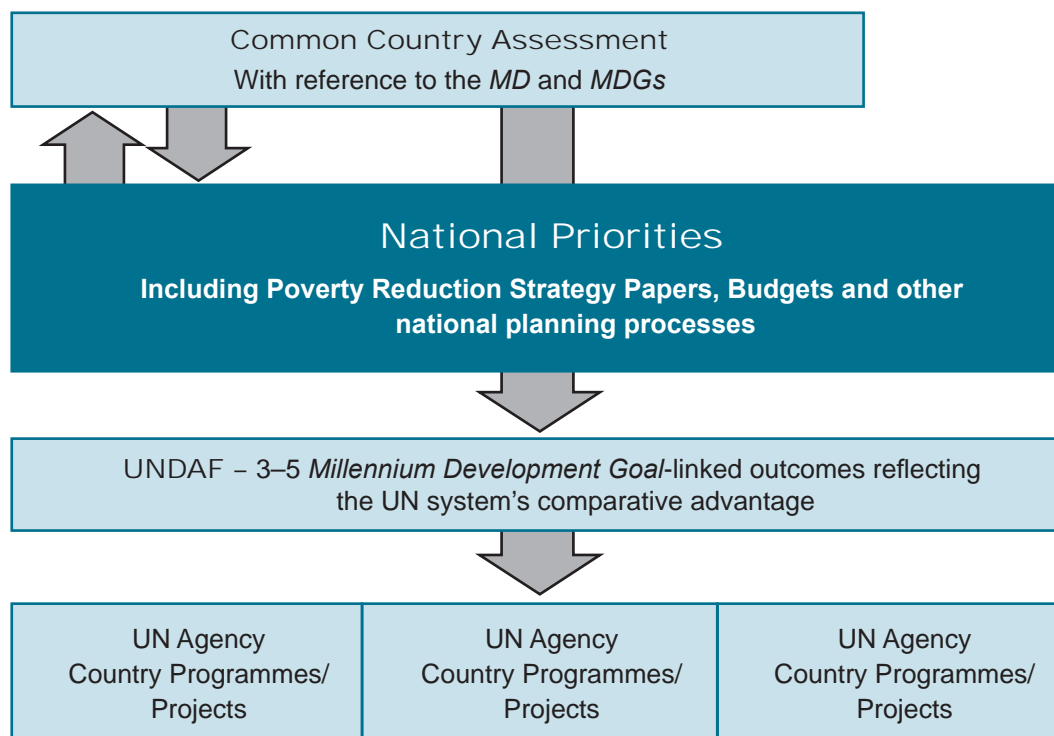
Common Country Assessment
With reference to the *MD* and *MDGs*

National Priorities

**Including Poverty Reduction Strategy Papers, Budgets and other national planning processes**

UNDAF – 3–5 *Millennium Development Goal*-linked outcomes reflecting the UN system's comparative advantage

| UN Agency Country Programmes/ Projects | UN Agency Country Programmes/ Projects | UN Agency Country Programmes/ Projects |
|---|---|---|